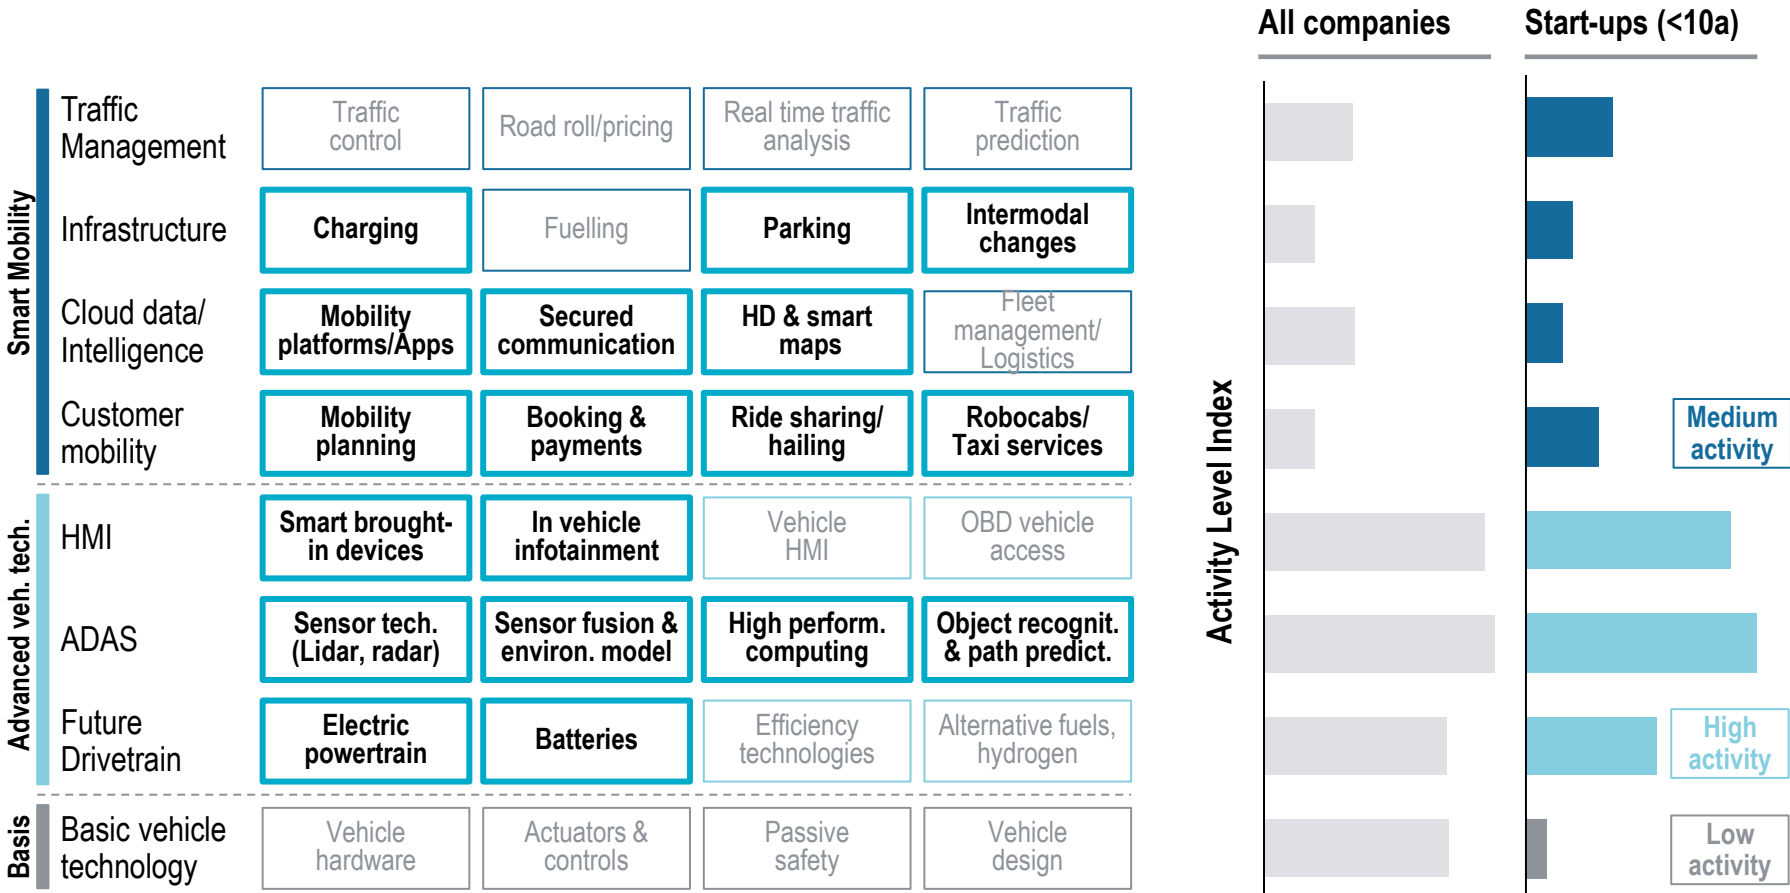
All companies

Start-ups (<10a)

Smart Mobility

Traffic Management

Traffic control

Road roll/pricing

Real time traffic analysis

Traffic prediction

Infrastructure

Charging

Fuelling

Parking

Intermodal changes

Cloud data/ Intelligence

Mobility platforms/Apps

Secured communication

HD & smart maps

Fleet management/ Logistics

Customer mobility

Mobility planning

Booking & payments

Ride sharing/ hailing

Robocabs/ Taxi services

Advanced veh. tech.

HMI

Smart brought-in devices

In vehicle infotainment

Vehicle HMI

OBD vehicle access

ADAS

Sensor tech. (Lidar, radar)

Sensor fusion & environ. model

High perform. computing

Object recognit. & path predict.

Future Drivetrain

Electric powertrain

Batteries

Efficiency technologies

Alternative fuels, hydrogen

Basis

Basic vehicle technology

Vehicle hardware

Actuators & controls

Passive safety

Vehicle design

Activity Level Index

Medium activity

High activity

Low activity